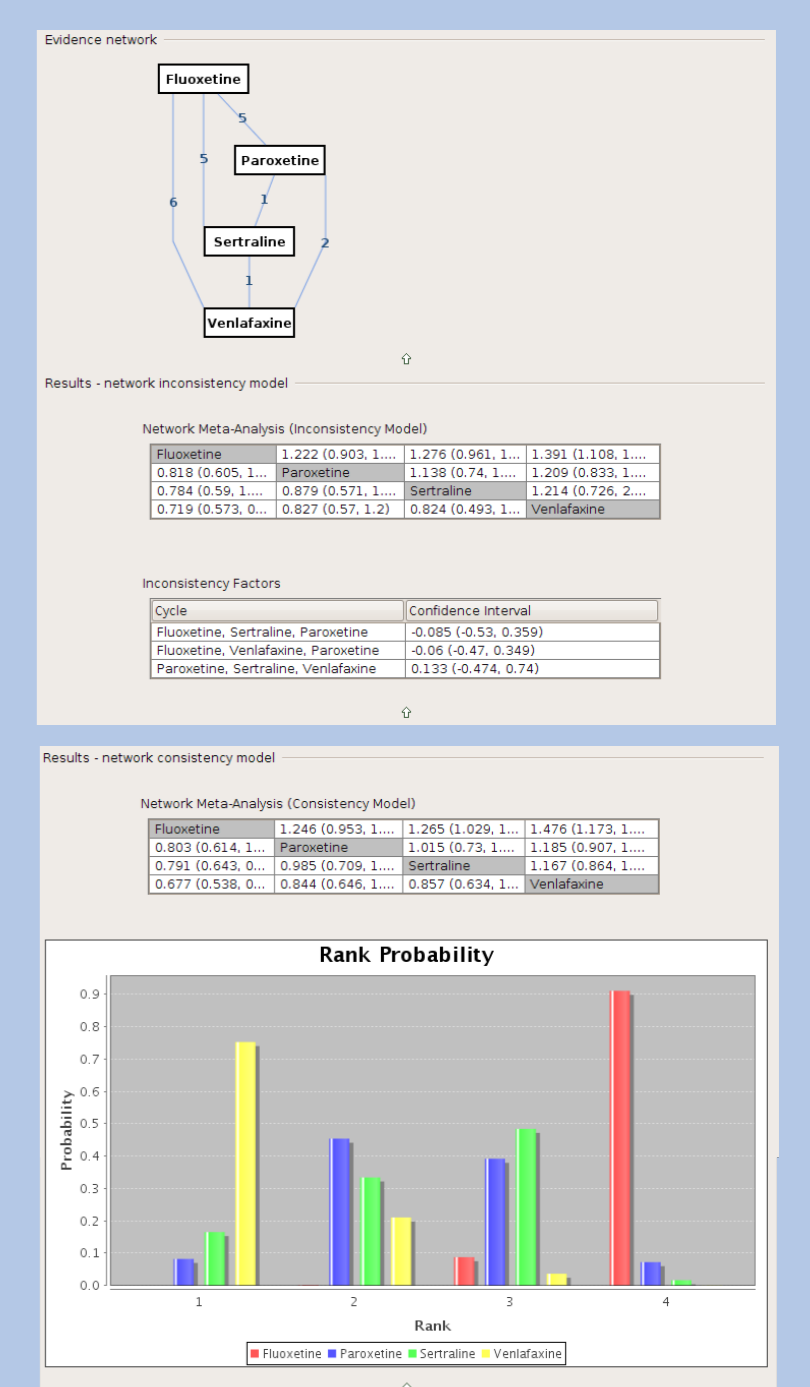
Evidence network

Fluoxetine
5
5
Paroxetine
1
6
Sertraline
2
1
Venlafaxine

⇧

Results - network inconsistency model

Network Meta-Analysis (Inconsistency Model)

| Fluoxetine | 1.222 (0.903, 1.... | 1.276 (0.961, 1... | 1.391 (1.108, 1.... |
|---|---|---|---|
| 0.818 (0.605, 1... | Paroxetine | 1.138 (0.74, 1.... | 1.209 (0.833, 1.... |
| 0.784 (0.59, 1.... | 0.879 (0.571, 1.... | Sertraline | 1.214 (0.726, 2.... |
| 0.719 (0.573, 0... | 0.827 (0.57, 1.2) | 0.824 (0.493, 1... | Venlafaxine |

Inconsistency Factors

| Cycle | Confidence Interval |
|---|---|
| Fluoxetine, Sertraline, Paroxetine | -0.085 (-0.53, 0.359) |
| Fluoxetine, Venlafaxine, Paroxetine | -0.06 (-0.47, 0.349) |
| Paroxetine, Sertraline, Venlafaxine | 0.133 (-0.474, 0.74) |

⇧

Results - network consistency model

Network Meta-Analysis (Consistency Model)

| Fluoxetine | 1.246 (0.953, 1.... | 1.265 (1.029, 1... | 1.476 (1.173, 1.... |
|---|---|---|---|
| 0.803 (0.614, 1... | Paroxetine | 1.015 (0.73, 1.... | 1.185 (0.907, 1.... |
| 0.791 (0.643, 0... | 0.985 (0.709, 1.... | Sertraline | 1.167 (0.864, 1.... |
| 0.677 (0.538, 0... | 0.844 (0.646, 1.... | 0.857 (0.634, 1... | Venlafaxine |

Rank Probability

Probability
0.9
0.8
0.7
0.6
0.5
0.4
0.3
0.2
0.1
0.0
1
2
3
4
Rank

Fluoxetine Paroxetine Sertraline Venlafaxine